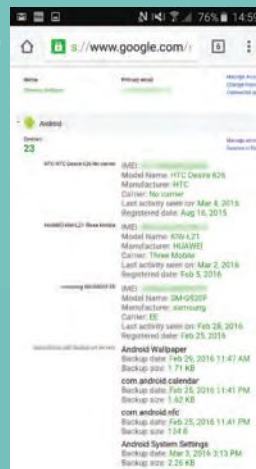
N 76% 14:5

s://www.google.com/

5

Android

23

IMEI:
Model Name: HTC Desire 626
Manufacturer: HTC
Carrier: No carrier
Last activity seen on: Mar 4, 2016
Registered date: Aug 16, 2015

IMEI:
Model Name: KIW-L21
Manufacturer: HUAWEI
Carrier: Three Mobile
Last activity seen on: Mar 2, 2016
Registered date: Feb 5, 2016

IMEI:
Model Name: SM-G920F
Manufacturer: samsung
Carrier: EE
Last activity seen on: Feb 28, 2016
Registered date: Feb 25, 2016

Android Wallpaper
Backup date: Feb 29, 2016 11:47 AM
Backup size: 1.71 KB

com.android.calendar
Backup date: Feb 25, 2016 11:41 PM
Backup size: 1.62 KB

com.android.nfc
Backup date: Feb 25, 2016 11:41 PM
Backup size: 124 B

Android System Settings
Backup date: Mar 3, 2016 3:13 PM
Backup size: 2.26 KB